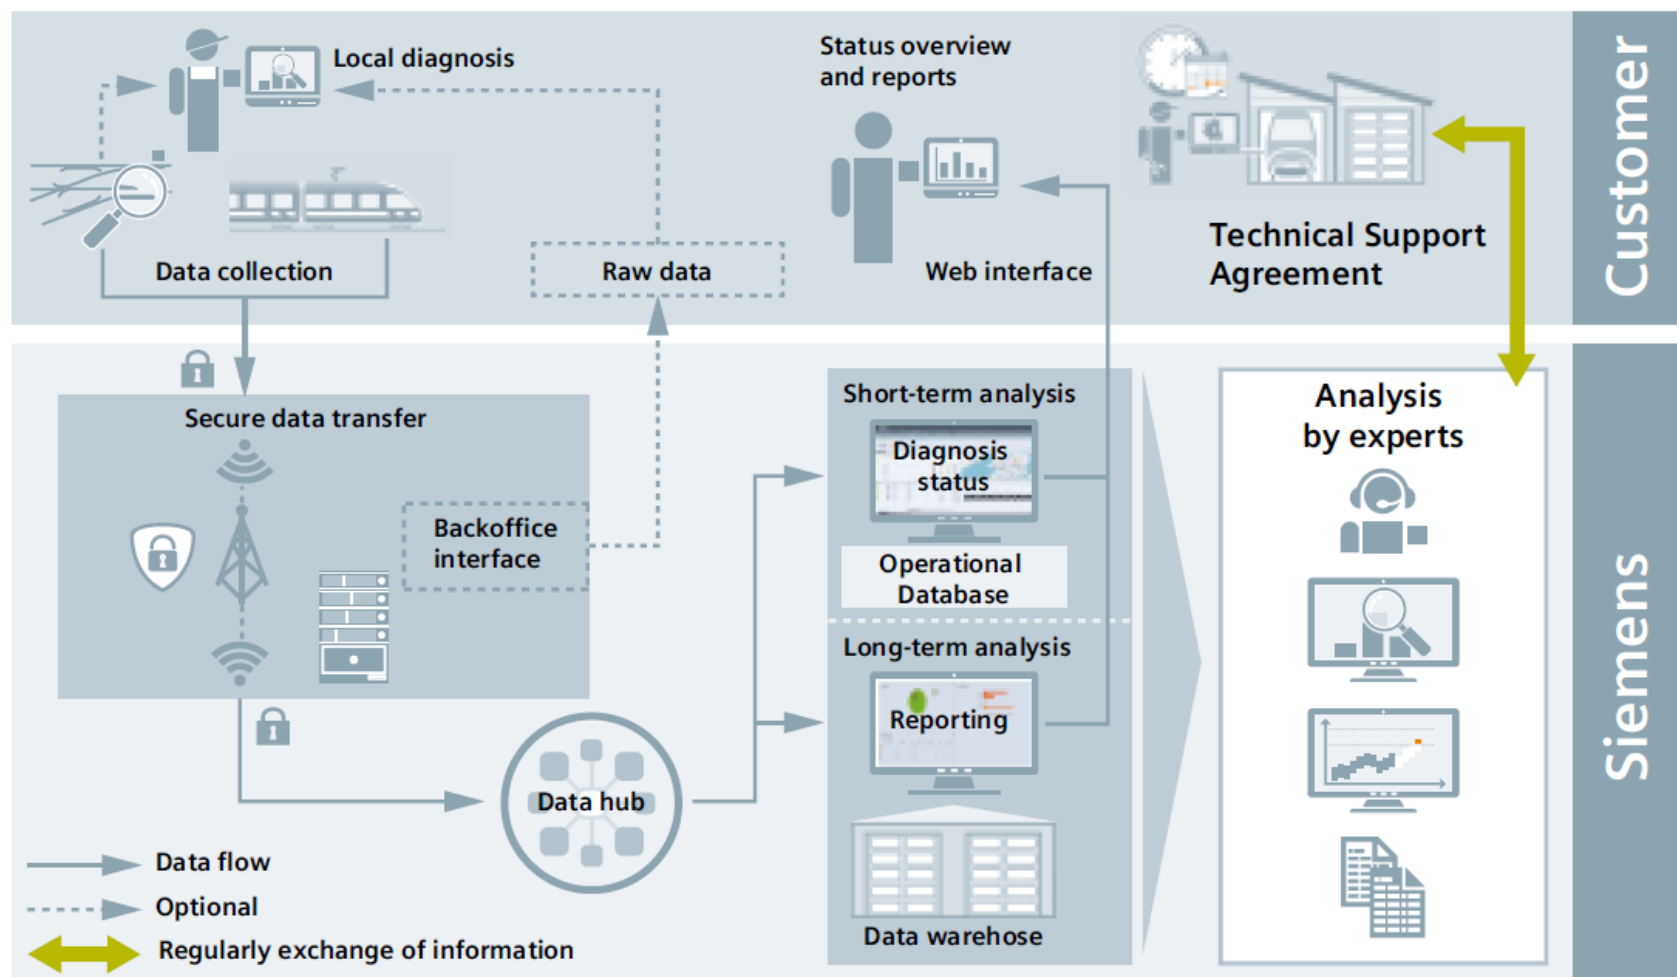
Local diagnosis

Status overview and reports

Customer

Data collection

Raw data

Web interface

Technical Support Agreement

Secure data transfer

Backoffice interface

Short-term analysis

Diagnosis status

Operational Database

Long-term analysis

Reporting

Data warehose

Analysis by experts

Siemens

Data hub

Data flow

Optional

Regularly exchange of information